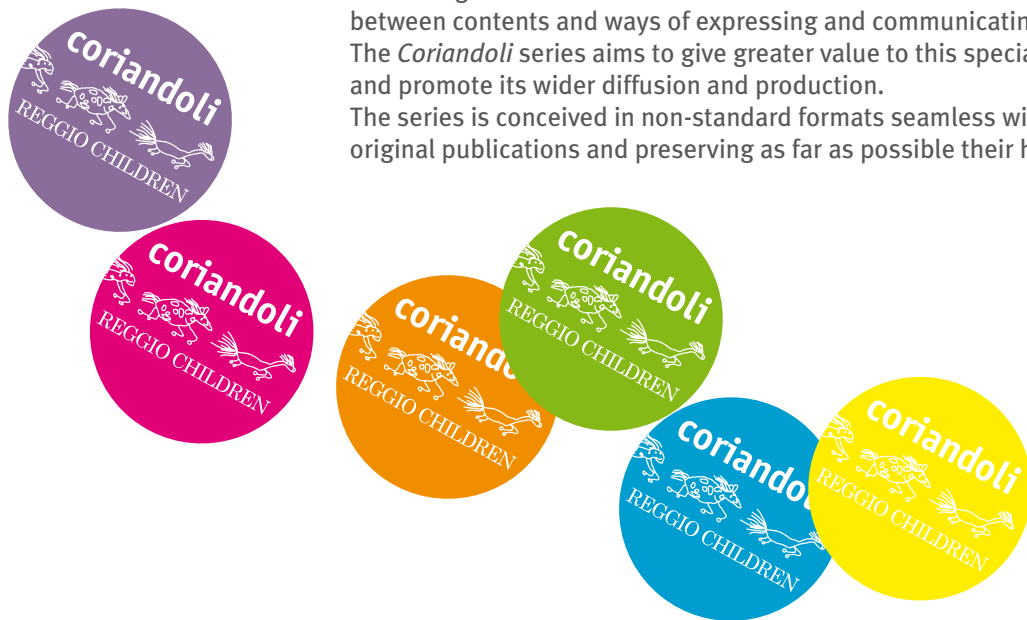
between contents and ways of expressing and communicatin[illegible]
The *Coriandoli* series aims to give greater value to this specia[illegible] and promote its wider diffusion and production.
The series is conceived in non-standard formats seamless wi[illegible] original publications and preserving as far as possible their h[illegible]

coriandoli
REGGIO CHILDREN

coriandoli
REGGIO CHILDREN

coriand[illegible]
REGGIO CHILDREN

coriandoli
REGGIO CHILDREN

coriando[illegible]
REGGIO CHILDREN

coriandoli
REGGIO CHILDREN